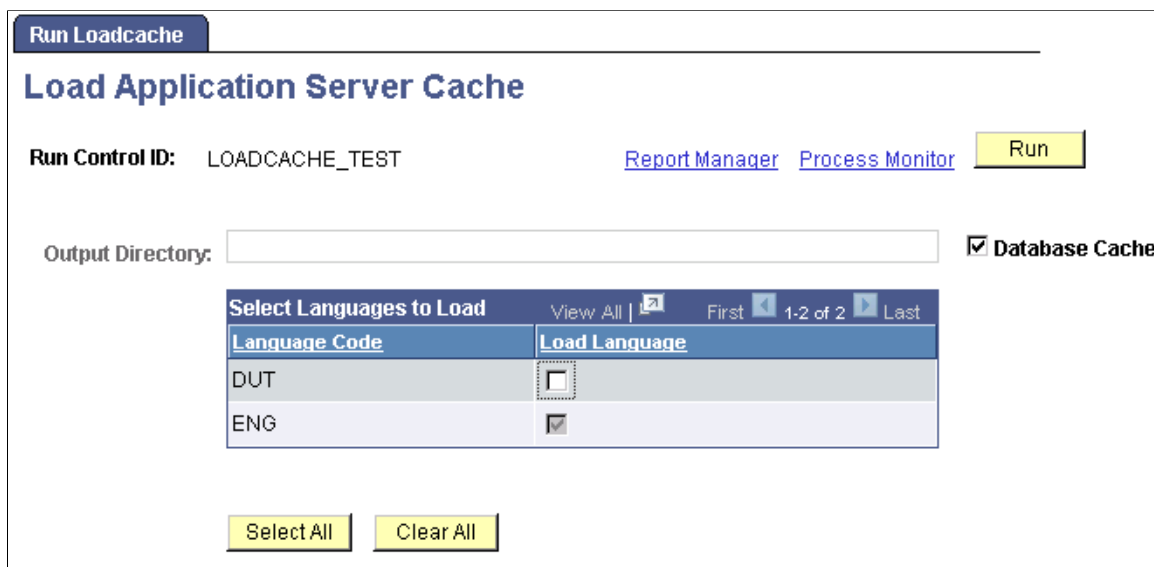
Run Loadcache

Load Application Server Cache

Run Control ID: LOADCACHE_TEST

Report Manager Process Monitor Run

Output Directory:

Database Cache

Select Languages to Load View All | First 1-2 of 2 Last

| Language Code | Load Language |
|---|---|
| DUT | |
| ENG | |

Select All Clear All